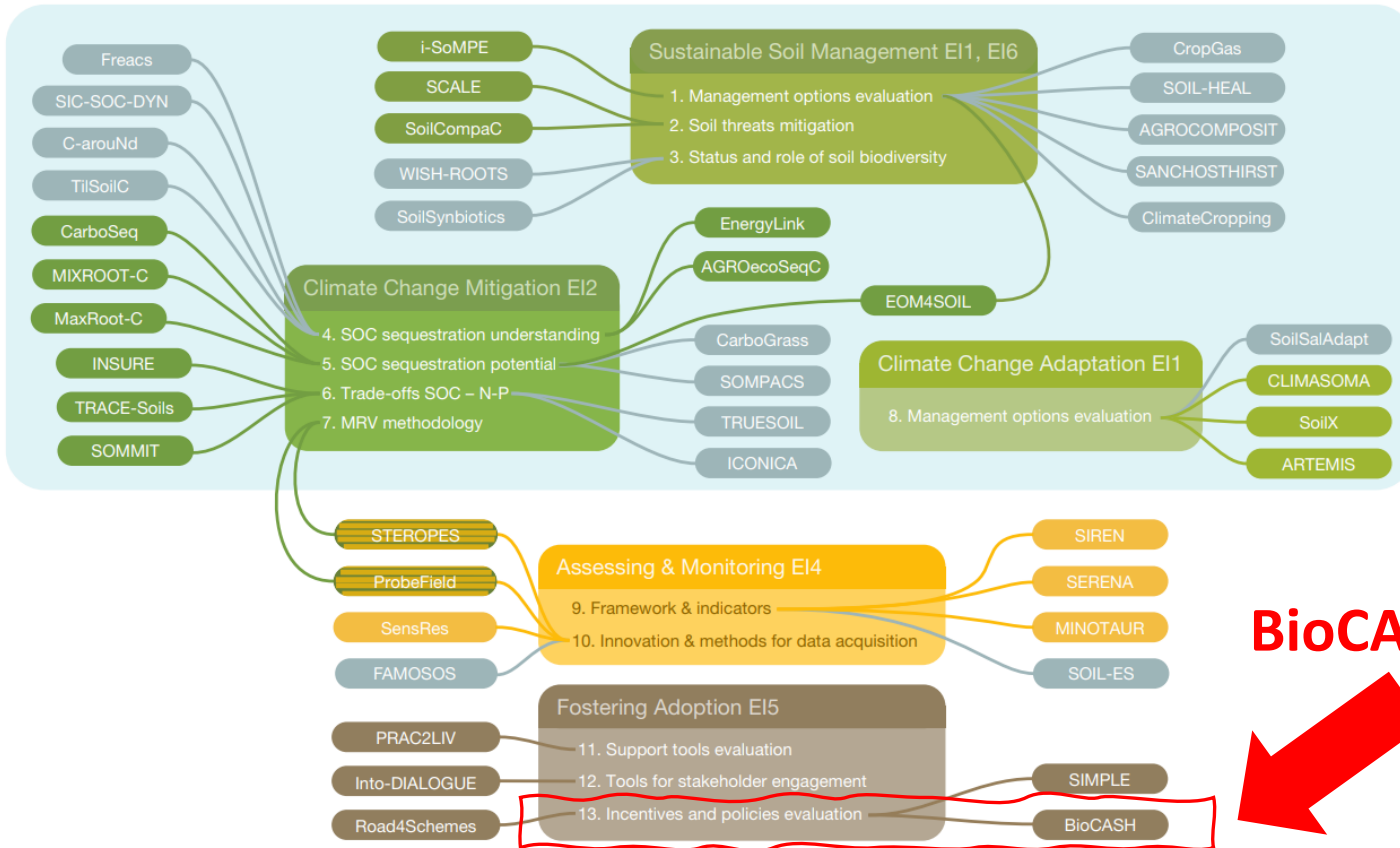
Sustainable Soil Management EI1, EI6
1. Management options evaluation
2. Soil threats mitigation
3. Status and role of soil biodiversity

i-SoMPE
SCALE
SoilCompaC
WISH-ROOTS
SoilSynbiotics

CropGas
SOIL-HEAL
AGROCOMPOSIT
SANCHOSTHIRST
ClimateCropping

Freacs
SIC-SOC-DYN
C-arouNd
TilSoilC
CarboSeq
MIXROOT-C
MaxRoot-C
INSURE
TRACE-Soils
SOMMIT

Climate Change Mitigation EI2
4. SOC sequestration understanding
5. SOC sequestration potential
6. Trade-offs SOC – N-P
7. MRV methodology

EnergyLink
AGROecoSeqC
EOM4SOIL
CarboGrass
SOMPACS
TRUESOIL
ICONICA

Climate Change Adaptation EI1
8. Management options evaluation

SoilSalAdapt
CLIMASOMA
SoilX
ARTEMIS

STEROPES
ProbeField
SensRes
FAMOSOS

Assessing & Monitoring EI4
9. Framework & indicators
10. Innovation & methods for data acquisition

SIREN
SERENA
MINOTAUR
SOIL-ES

BioCA

Fostering Adoption EI5
11. Support tools evaluation
12. Tools for stakeholder engagement
13. Incentives and policies evaluation

PRAC2LIV
Into-DIALOGUE
Road4Schemes

SIMPLE
BioCASH